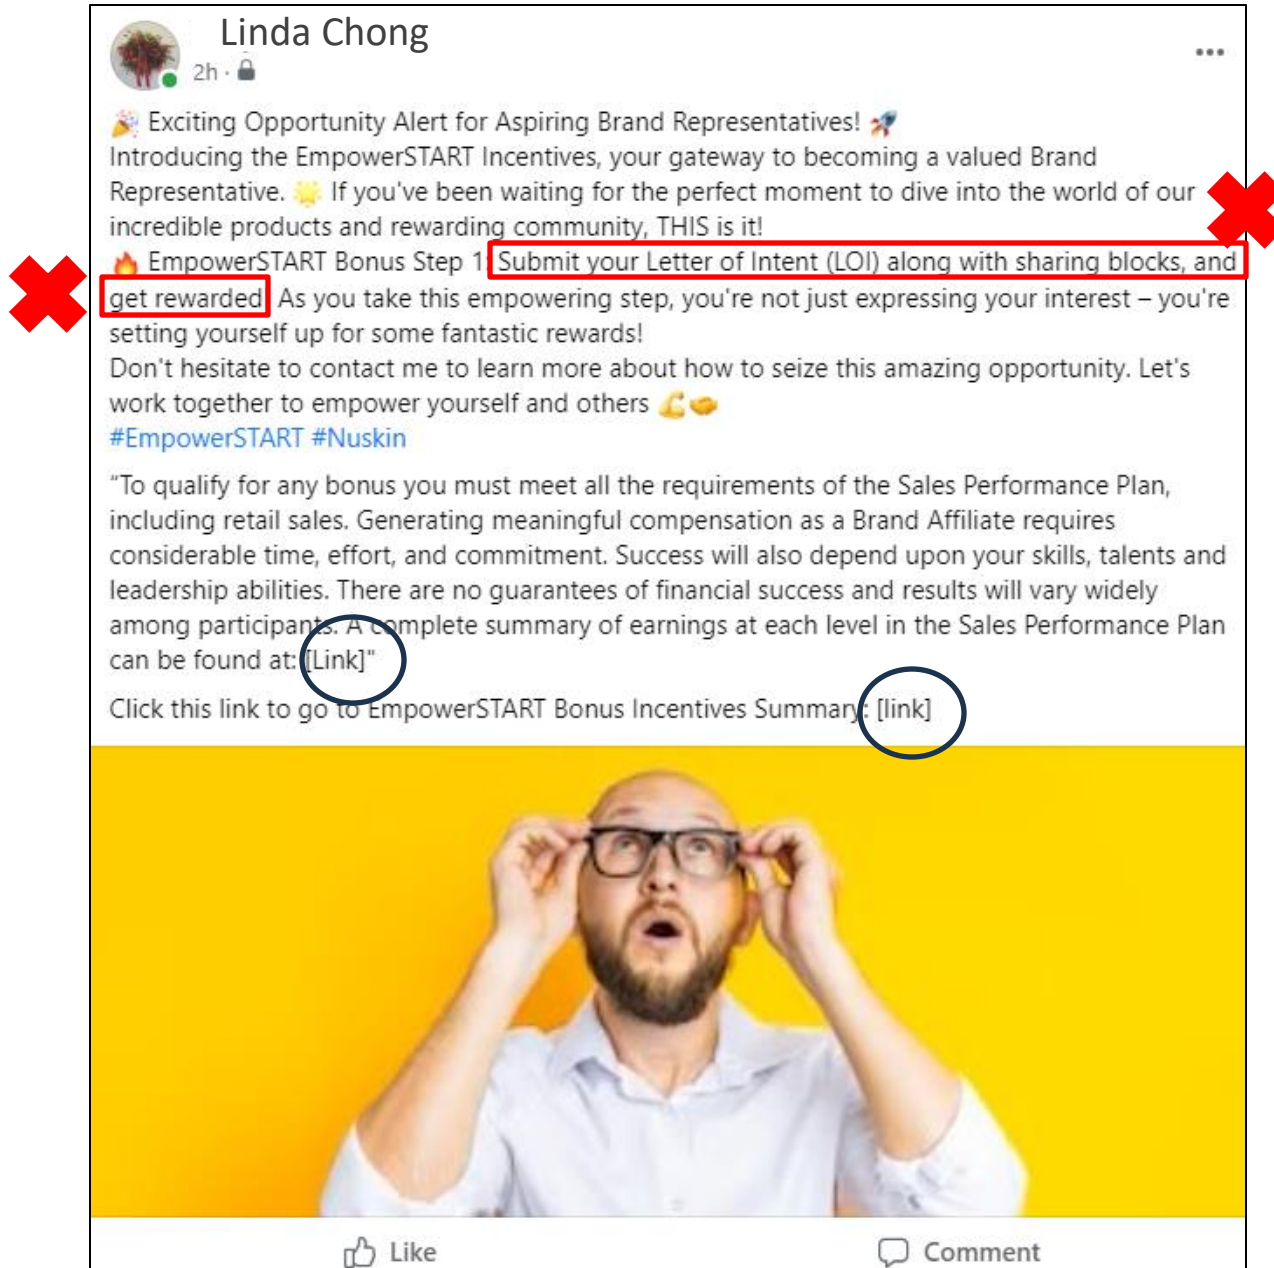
Linda Chong
2h ·

🎉 Exciting Opportunity Alert for Aspiring Brand Representatives! 🚀
Introducing the EmpowerSTART Incentives, your gateway to becoming a valued Brand Representative. 🌟 If you've been waiting for the perfect moment to dive into the world of our incredible products and rewarding community, THIS is it!
🔥 EmpowerSTART Bonus Step 1: Submit your Letter of Intent (LOI) along with sharing blocks, and get rewarded. As you take this empowering step, you're not just expressing your interest – you're setting yourself up for some fantastic rewards!
Don't hesitate to contact me to learn more about how to seize this amazing opportunity. Let's work together to empower yourself and others 💪🤝
#EmpowerSTART #Nuskin

"To qualify for any bonus you must meet all the requirements of the Sales Performance Plan, including retail sales. Generating meaningful compensation as a Brand Affiliate requires considerable time, effort, and commitment. Success will also depend upon your skills, talents and leadership abilities. There are no guarantees of financial success and results will vary widely among participants. A complete summary of earnings at each level in the Sales Performance Plan can be found at: [Link]"

Click this link to go to EmpowerSTART Bonus Incentives Summary: [link]

Like
Comment